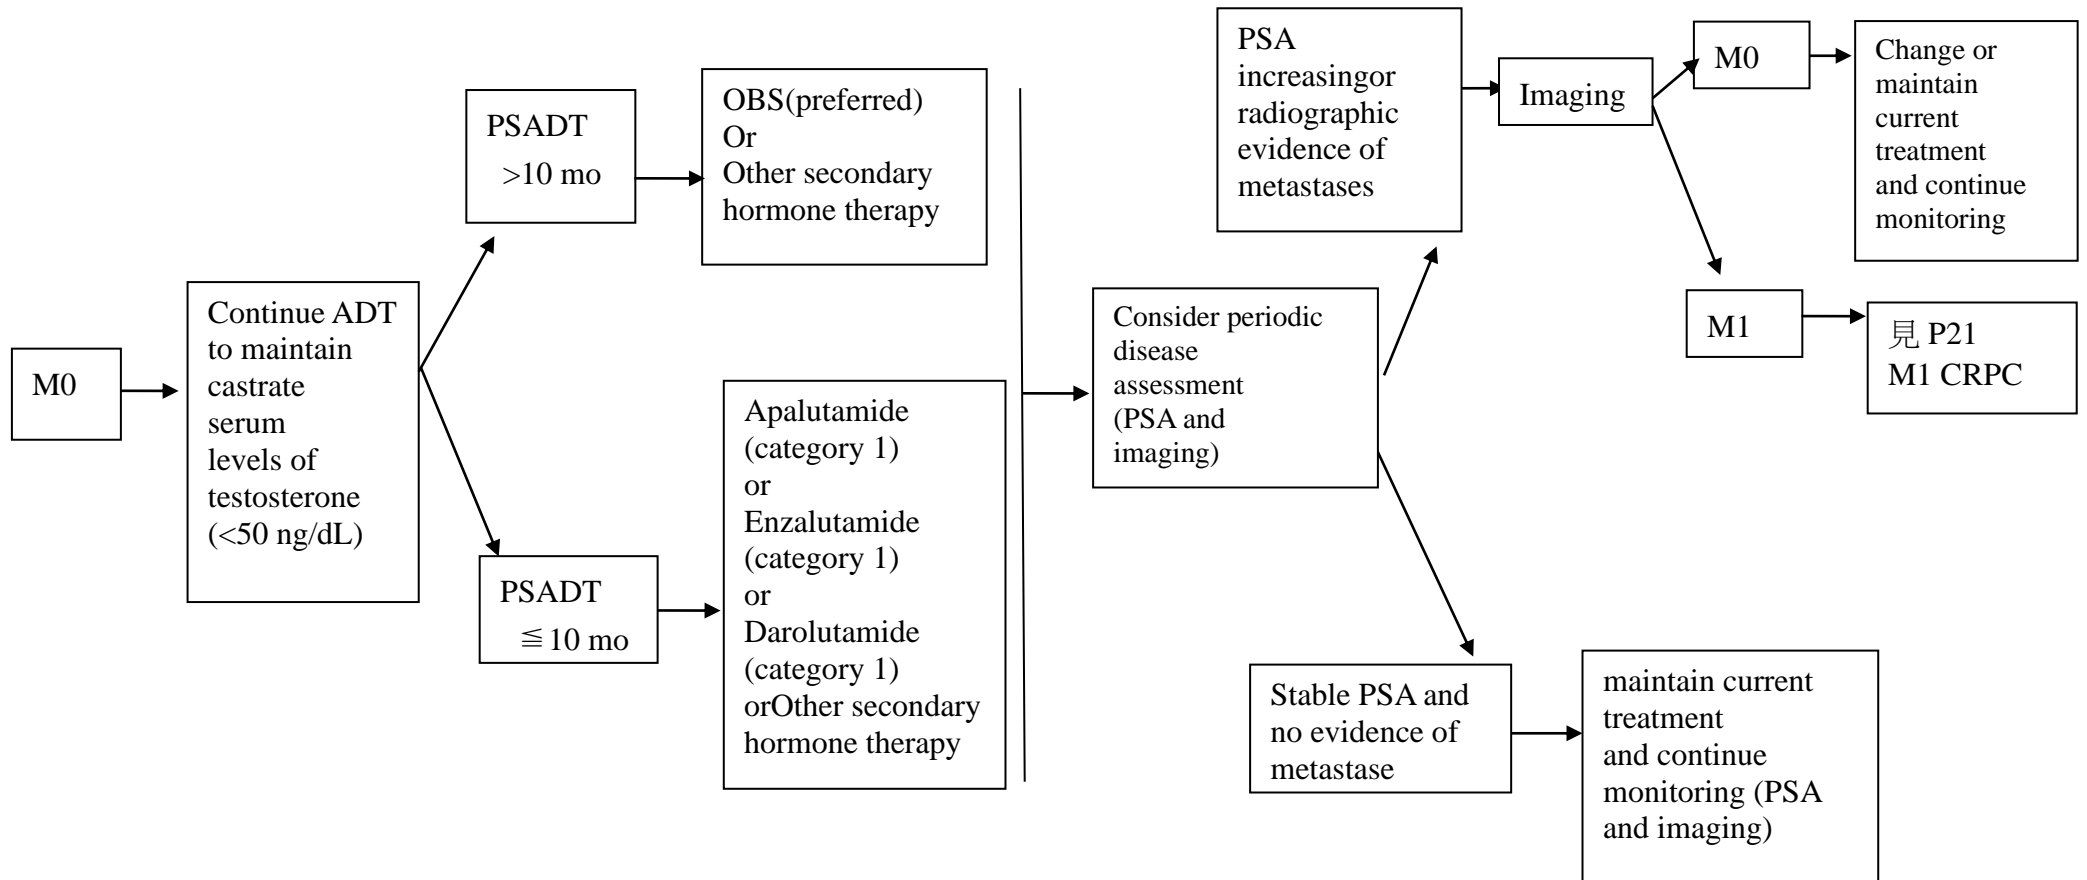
M0

Continue ADT to maintain castrate serum levels of testosterone (<50 ng/dL)

PSADT >10 mo

OBS(preferred) Or Other secondary hormone therapy

PSADT ≦10 mo

Apalutamide (category 1) or Enzalutamide (category 1) or Darolutamide (category 1) orOther secondary hormone therapy

Consider periodic disease assessment (PSA and imaging)

PSA increasingor radiographic evidence of metastases

Imaging

M0

Change or maintain current treatment and continue monitoring

M1

見 P21 M1 CRPC

Stable PSA and no evidence of metastase

maintain current treatment and continue monitoring (PSA and imaging)